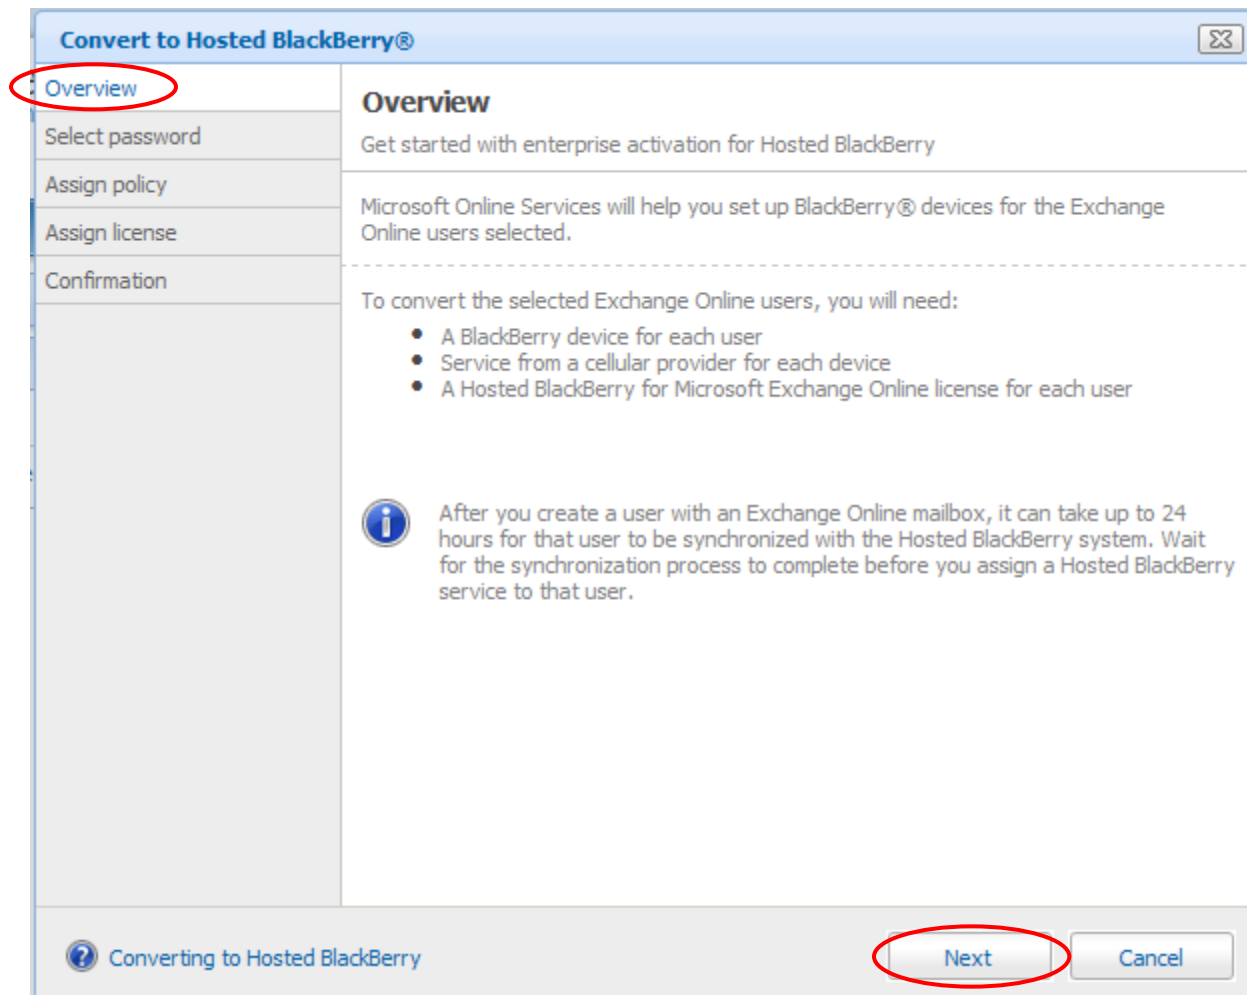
Convert to Hosted BlackBerry®

Overview
Select password
Assign policy
Assign license
Confirmation

Overview
Get started with enterprise activation for Hosted BlackBerry

Microsoft Online Services will help you set up BlackBerry® devices for the Exchange Online users selected.

To convert the selected Exchange Online users, you will need:
- A BlackBerry device for each user
- Service from a cellular provider for each device
- A Hosted BlackBerry for Microsoft Exchange Online license for each user

After you create a user with an Exchange Online mailbox, it can take up to 24 hours for that user to be synchronized with the Hosted BlackBerry system. Wait for the synchronization process to complete before you assign a Hosted BlackBerry service to that user.

Converting to Hosted BlackBerry

Next
Cancel